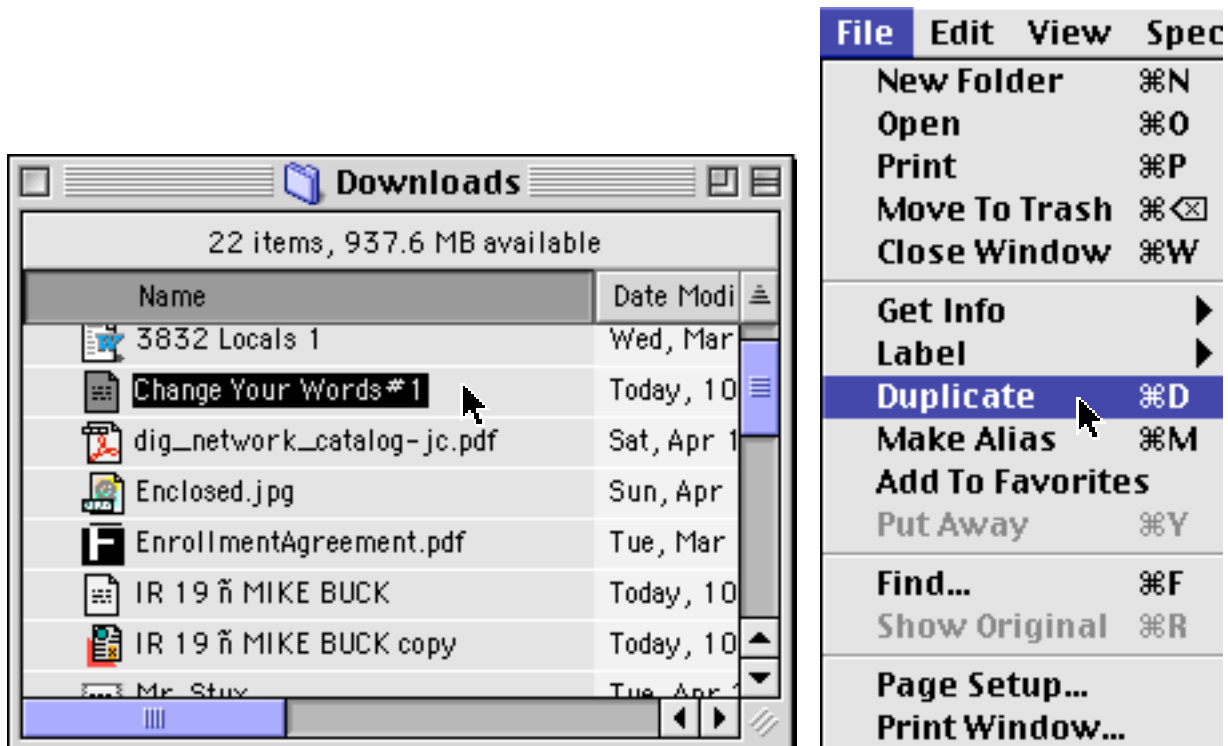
Downloads

22 items, 937.6 MB available

| Name | Date Modi |
|---|---|
| 3832 Locals 1 | Wed, Mar |
| Change Your Words#1 | Today, 10 |
| dig_network_catalog-jc.pdf | Sat, Apr 1 |
| Enclosed.jpg | Sun, Apr |
| EnrollmentAgreement.pdf | Tue, Mar |
| IR 19 ñ MIKE BUCK | Today, 10 |
| IR 19 ñ MIKE BUCK copy | Today, 10 |
| Mr. Stux | Tue, Apr 1 |

File Edit View Spec

New Folder ⌘N
Open ⌘O
Print ⌘P
Move To Trash ⌘⌫
Close Window ⌘W

Get Info
Label
Duplicate ⌘D
Make Alias ⌘M
Add To Favorites
Put Away ⌘Y

Find... ⌘F
Show Original ⌘R

Page Setup...
Print Window...